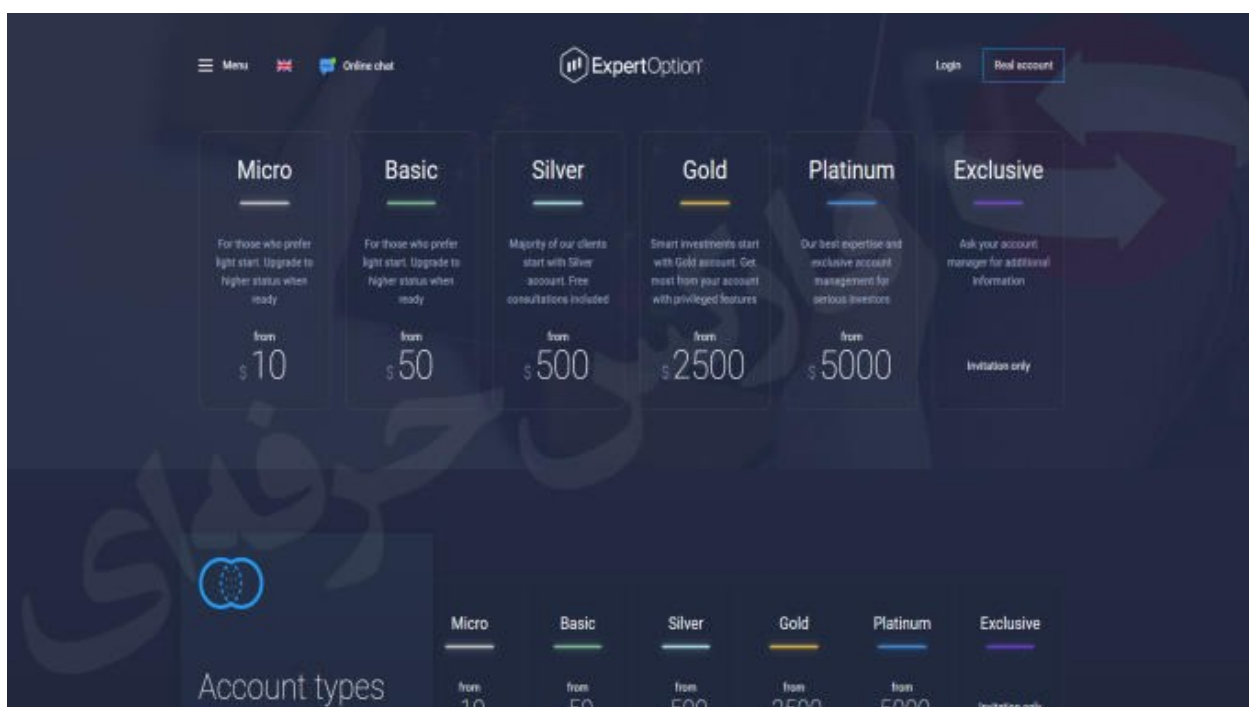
Menu

Online chat

ExpertOption

Login

Real account

Micro

For those who prefer light start. Upgrade to higher status when ready

from
$10

Basic

For those who prefer light start. Upgrade to higher status when ready

from
$50

Silver

Majority of our clients start with Silver account. Free consultations included

from
$500

Gold

Smart investments start with Gold account. Get most from your account with privileged features

from
$2500

Platinum

Our best expertise and exclusive account management for serious investors

from
$5000

Exclusive

Ask your account manager for additional information

Invitation only

Account types

Micro

from
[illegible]

Basic

from
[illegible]

Silver

from
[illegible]

Gold

from
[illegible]

Platinum

from
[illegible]

Exclusive

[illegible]

حرفه ای